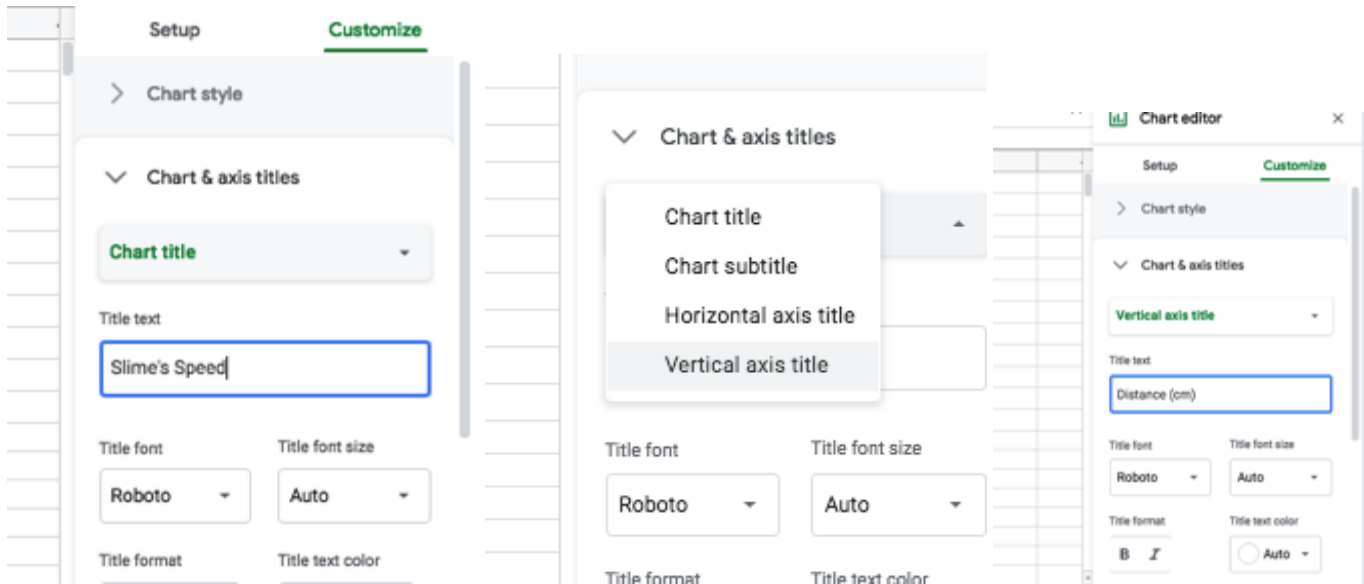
Setup
Customize

Chart style

Chart & axis titles

Chart title

Title text

Slime's Speed

Title font
Title font size

Roboto
Auto

Title format
Title text color

Chart & axis titles

Chart title
Chart subtitle
Horizontal axis title
Vertical axis title

Title font
Title font size

Roboto
Auto

Title format
Title text color

Chart editor
Setup
Customize

Chart style

Chart & axis titles

Vertical axis title

Title text

Distance (cm)

Title font
Title font size

Roboto
Auto

Title format
Title text color

B
I
Auto